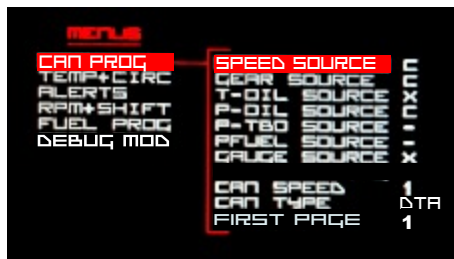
MENUS

CAN PROG
TEMP+CIRC
ALERTS
RPM+SHIFT
FUEL PROG
DEBUG MOD

SPEED SOURCE C
GEAR SOURCE C
T-OIL SOURCE X
P-OIL SOURCE C
P-TBO SOURCE -
PFUEL SOURCE -
GAUGE SOURCE X

CAN SPEED 1
CAN TYPE DTA
FIRST PAGE 1